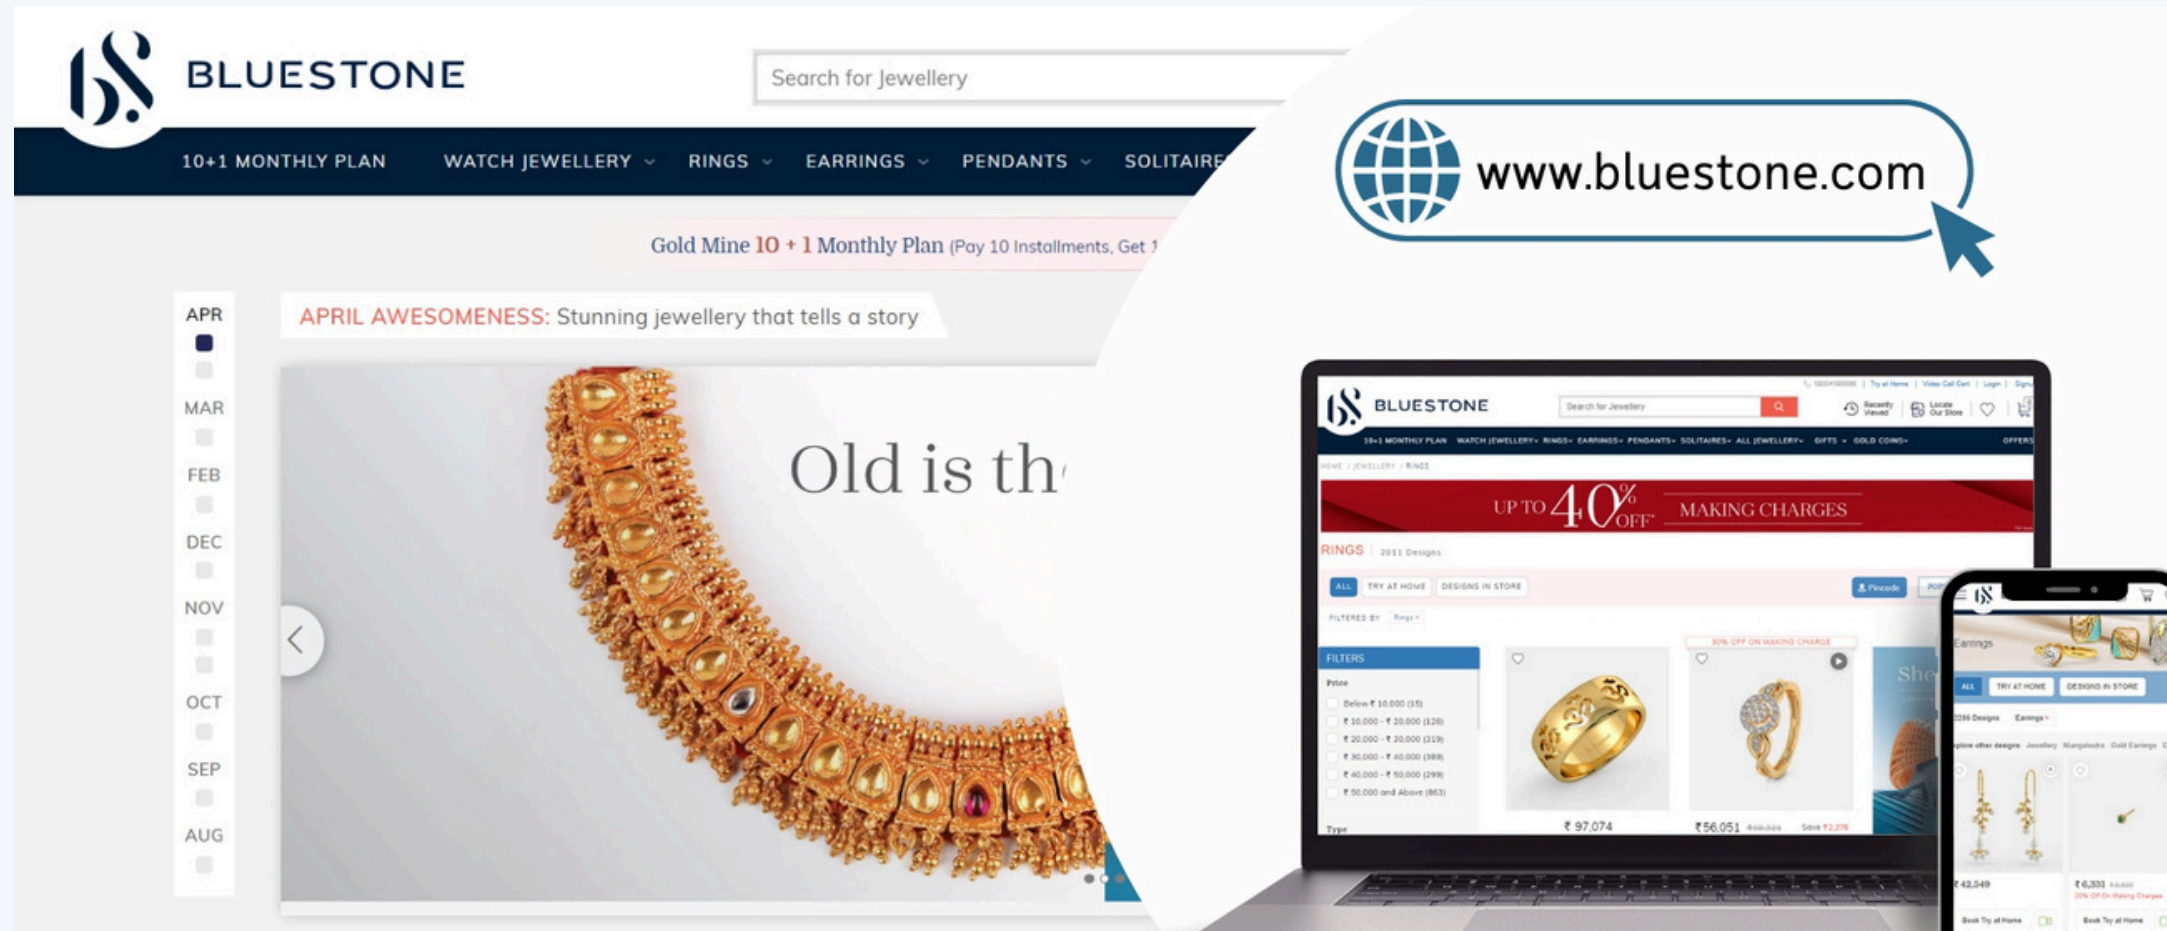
BLUESTONE

Search for Jewellery

10+1 MONTHLY PLAN WATCH JEWELLERY RINGS EARRINGS PENDANTS SOLITAIRE

Gold Mine 10 + 1 Monthly Plan (Pay 10 Installments, Get 1

APR MAR FEB DEC NOV OCT SEP AUG

APRIL AWESOMENESS: Stunning jewellery that tells a story

Old is th

www.bluestone.com

BLUESTONE

Search for Jewellery

10+1 MONTHLY PLAN WATCH JEWELLERY RINGS EARRINGS PENDANTS SOLITAIRES ALL JEWELLERY GIFTS GOLD COINS OFFERS

UP TO 40% OFF MAKING CHARGES

RINGS 2011 Designs

ALL TRY AT HOME DESIGNS IN STORE

FILTERS

Price

₹ 97,074

₹56,051

Earrings

ALL TRY AT HOME DESIGNS IN STORE

₹ 42,549

₹ 6,331